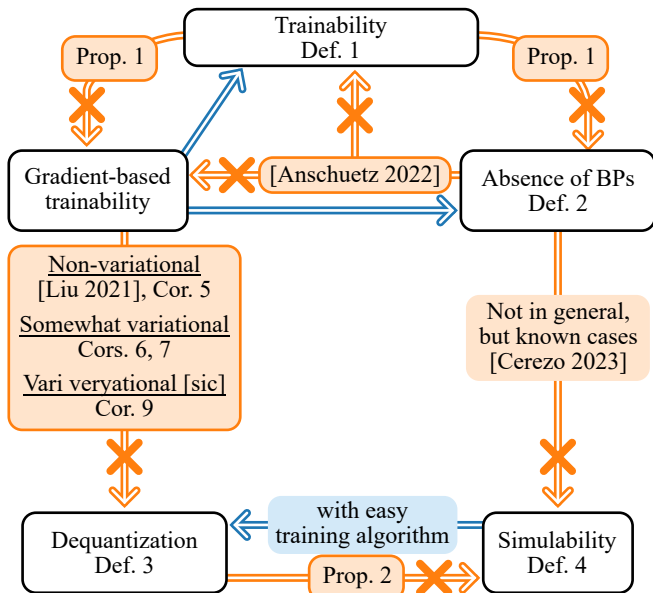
Trainability
Def. 1

Prop. 1

Prop. 1

Gradient-based trainability

[Anschuetz 2022]

Absence of BPs
Def. 2

Non-variational
[Liu 2021], Cor. 5
Somewhat variational
Cors. 6, 7
Vari veryational [sic]
Cor. 9

Not in general, but known cases
[Cerezo 2023]

Dequantization
Def. 3

with easy training algorithm

Simulability
Def. 4

Prop. 2